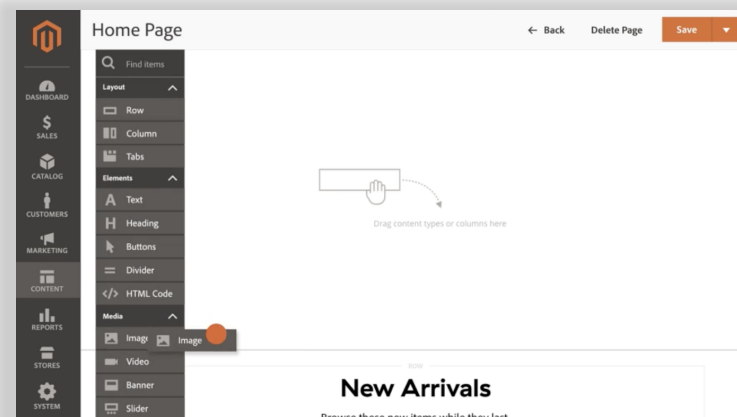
Home Page

← Back

Delete Page

Save

DASHBOARD

SALES

CATALOG

CUSTOMERS

MARKETING

CONTENT

REPORTS

STORES

SYSTEM

Find items

Layout

Row

Column

Tabs

Elements

Text

Heading

Buttons

Divider

HTML Code

Media

Image

Image

Video

Banner

Slider

Drag content types or columns here

ROW

New Arrivals

Browse these new items while they last